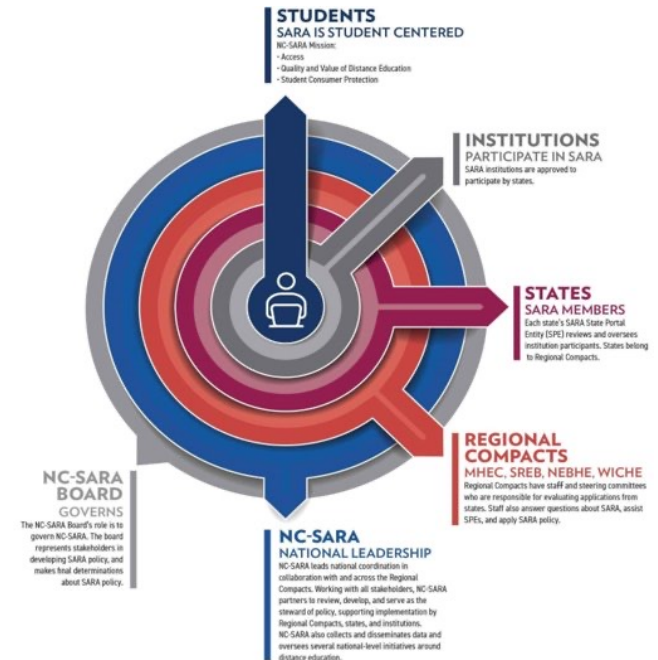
STUDENTS
SARA IS STUDENT CENTERED
NC-SARA Mission:
• Access
• Quality and Value of Distance Education
• Student Consumer Protection

INSTITUTIONS
PARTICIPATE IN SARA
SARA institutions are approved to participate by states.

STATES
SARA MEMBERS
Each state's SARA State Portal Entity (SPE) reviews and oversees institution participants. States belong to Regional Compacts.

REGIONAL COMPACTS
MHEC, SREB, NEBHE, WICHE
Regional Compacts have staff and steering committees who are responsible for evaluating applications from states. Staff also answer questions about SARA, assist SPEs, and apply SARA policy.

NC-SARA BOARD
GOVERNS
The NC-SARA Board's role is to govern NC-SARA. The board represents stakeholders in developing SARA policy, and makes final determinations about SARA policy.

NC-SARA
NATIONAL LEADERSHIP
NC-SARA leads national coordination in collaboration with and across the Regional Compacts. Working with all stakeholders, NC-SARA partners to review, develop, and serve as the steward of policy, supporting implementation by Regional Compacts, states, and institutions. NC-SARA also collects and disseminates data and oversees several national-level initiatives around distance education.